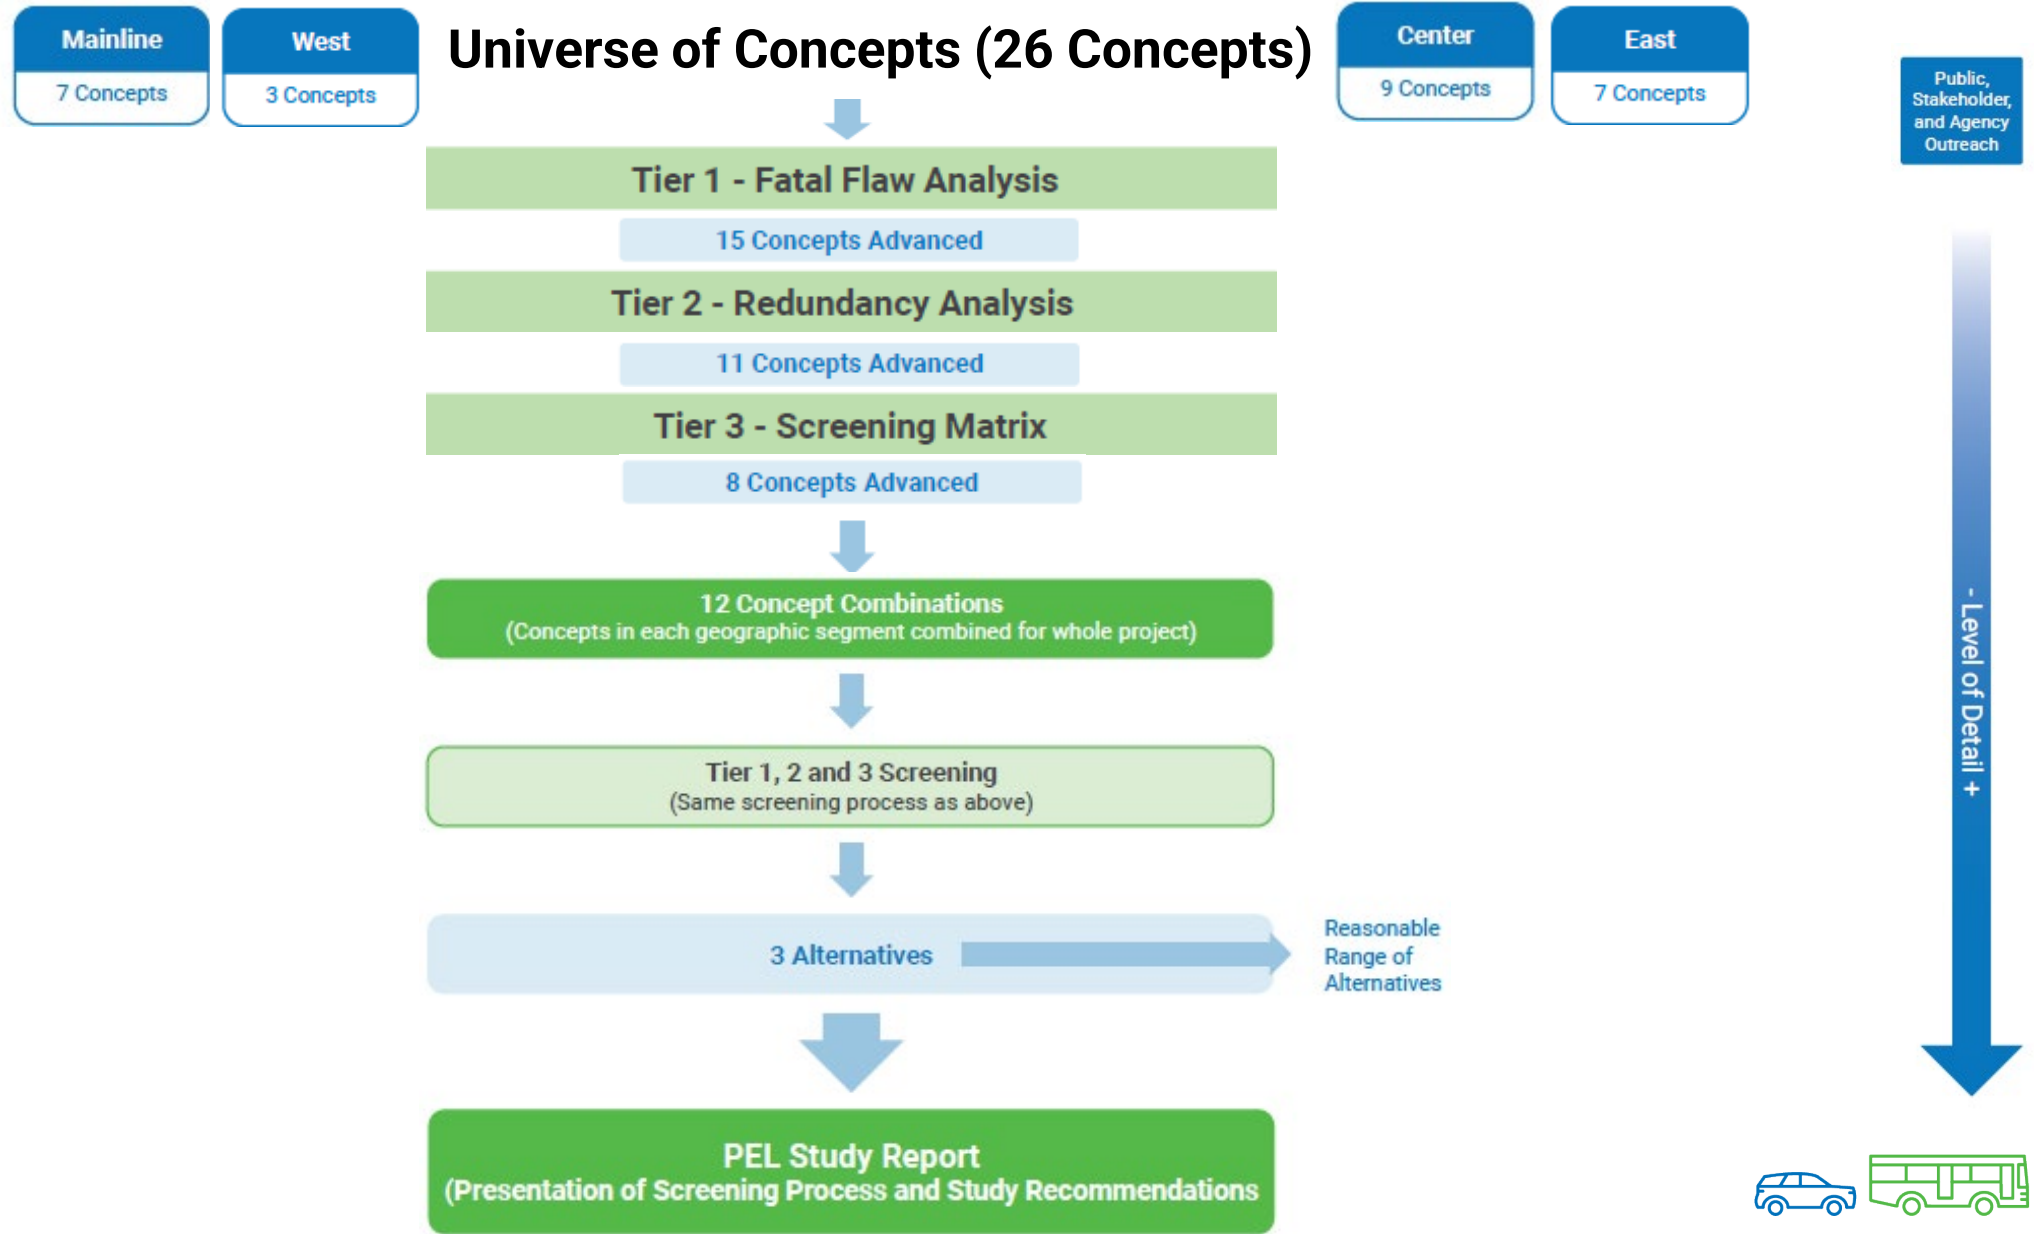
Mainline
7 Concepts

West
3 Concepts

Universe of Concepts (26 Concepts)

Center
9 Concepts

East
7 Concepts

Public, Stakeholder, and Agency Outreach

Tier 1 - Fatal Flaw Analysis

15 Concepts Advanced

Tier 2 - Redundancy Analysis

11 Concepts Advanced

Tier 3 - Screening Matrix

8 Concepts Advanced

12 Concept Combinations
(Concepts in each geographic segment combined for whole project)

Tier 1, 2 and 3 Screening
(Same screening process as above)

3 Alternatives

Reasonable Range of Alternatives

- Level of Detail +

PEL Study Report
(Presentation of Screening Process and Study Recommendations